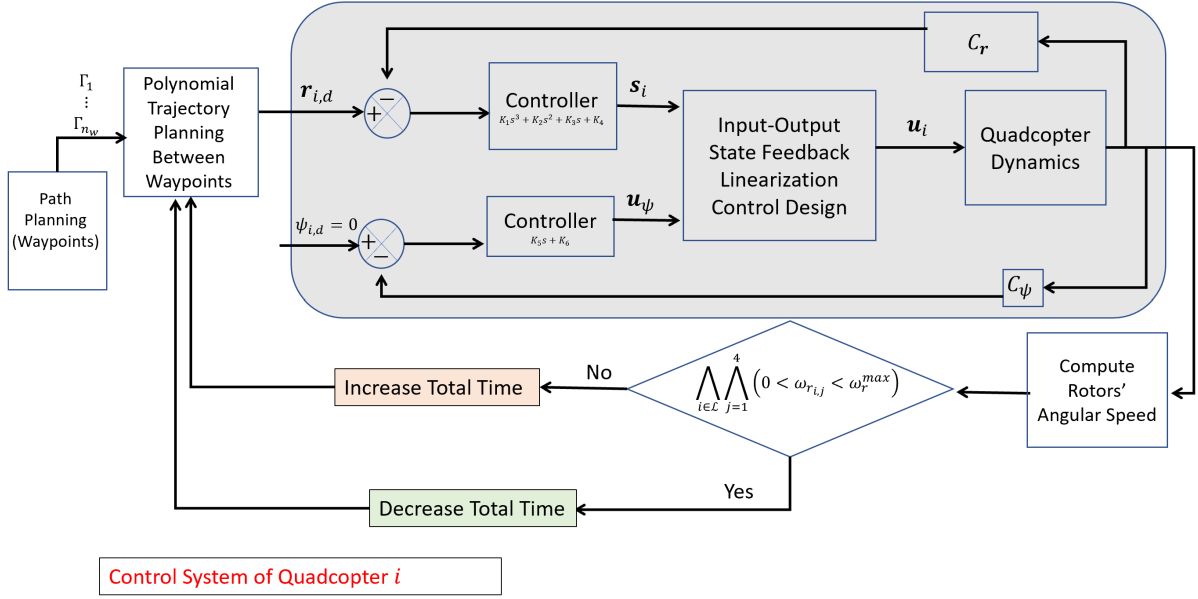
$\Gamma_1$
$\vdots$
$\Gamma_{n_w}$

Path Planning (Waypoints)

Polynomial Trajectory Planning Between Waypoints

$\boldsymbol{r}_{i,d}$

$+$ $-$

Controller
$K_1s^3 + K_2s^2 + K_3s + K_4$

$\boldsymbol{s}_i$

$C_{\boldsymbol{r}}$

Input-Output State Feedback Linearization Control Design

$\boldsymbol{u}_i$

Quadcopter Dynamics

$\psi_{i,d} = 0$

$+$ $-$

Controller
$K_5s + K_6$

$\boldsymbol{u}_\psi$

$C_\psi$

No

Increase Total Time

$\bigwedge_{i\in\mathcal{L}} \bigwedge_{j=1}^{4} \left(0 < \omega_{r_{i,j}} < \omega_r^{max}\right)$

Compute Rotors' Angular Speed

Yes

Decrease Total Time

Control System of Quadcopter $i$